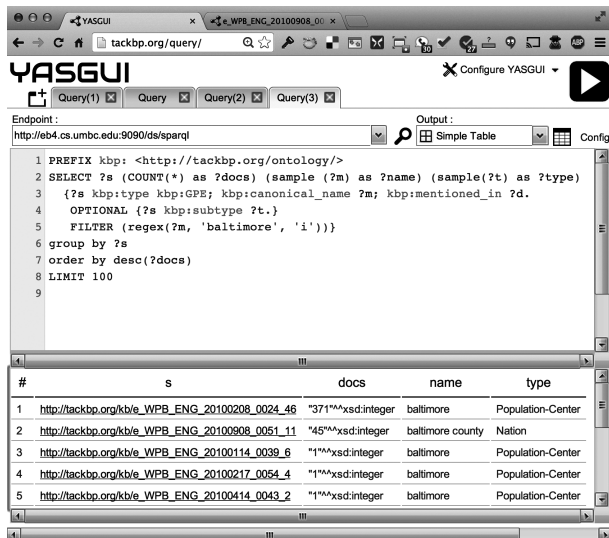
YASGUI × e_WPB_ENG_20100908_0 ×

tackbp.org/query/

YASGUI

Configure YASGUI

Query(1) Query Query(2) Query(3)

Endpoint :

http://eb4.cs.umbc.edu:9090/ds/sparql

Output :

Simple Table

Config

1 PREFIX kbp: <http://tackbp.org/ontology/>
2 SELECT ?s (COUNT(*) as ?docs) (sample (?m) as ?name) (sample(?t) as ?type)
3 {?s kbp:type kbp:GPE; kbp:canonical_name ?m; kbp:mentioned_in ?d.
4 OPTIONAL {?s kbp:subtype ?t.}
5 FILTER (regex(?m, 'baltimore', 'i'))}
6 group by ?s
7 order by desc(?docs)
8 LIMIT 100
9

| # | s | docs | name | type |
|---|---|---|---|---|
| 1 | http://tackbp.org/kb/e_WPB_ENG_20100208_0024_46 | "371"^^xsd:integer | baltimore | Population-Center |
| 2 | http://tackbp.org/kb/e_WPB_ENG_20100908_0051_11 | "45"^^xsd:integer | baltimore county | Nation |
| 3 | http://tackbp.org/kb/e_WPB_ENG_20100114_0039_6 | "1"^^xsd:integer | baltimore | Population-Center |
| 4 | http://tackbp.org/kb/e_WPB_ENG_20100217_0054_4 | "1"^^xsd:integer | baltimore | Population-Center |
| 5 | http://tackbp.org/kb/e_WPB_ENG_20100414_0043_2 | "1"^^xsd:integer | baltimore | Population-Center |